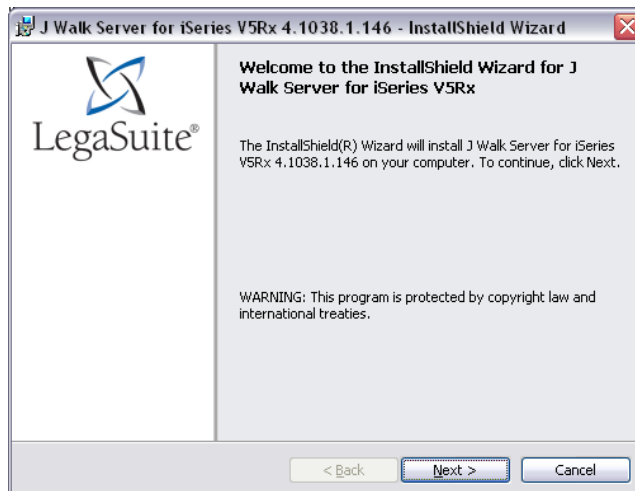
J Walk Server for iSeries V5Rx 4.1038.1.146 - InstallShield Wizard

LegaSuite®

Welcome to the InstallShield Wizard for J Walk Server for iSeries V5Rx

The InstallShield(R) Wizard will install J Walk Server for iSeries V5Rx 4.1038.1.146 on your computer. To continue, click Next.

WARNING: This program is protected by copyright law and international treaties.

< Back

Next >

Cancel